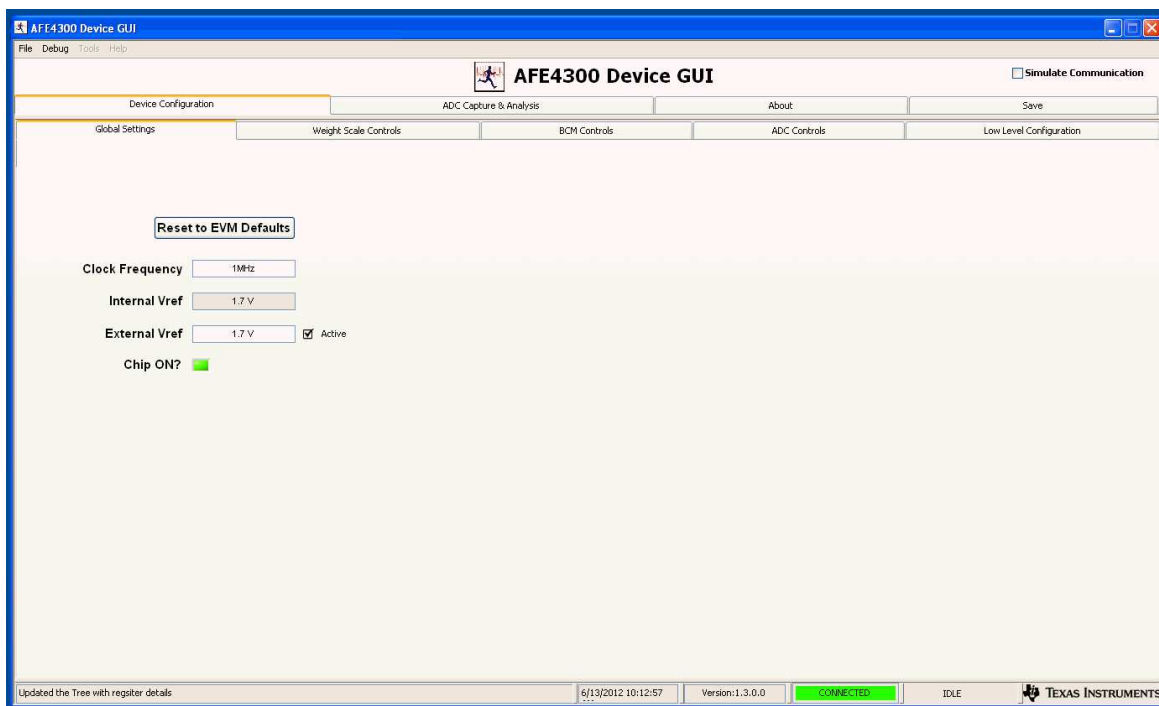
AFE4300 Device GUI

File Debug Tools Help

AFE4300 Device GUI

Simulate Communication

Device Configuration | ADC Capture & Analysis | About | Save

Global Settings | Weight Scale Controls | BCM Controls | ADC Controls | Low Level Configuration

Reset to EVM Defaults

Clock Frequency 1MHz

Internal Vref 1.7 V

External Vref 1.7 V Active

Chip ON?

Updated the Tree with regsiter details | 6/13/2012 10:12:57 | Version:1.3.0.0 | CONNECTED | IDLE | TEXAS INSTRUMENTS